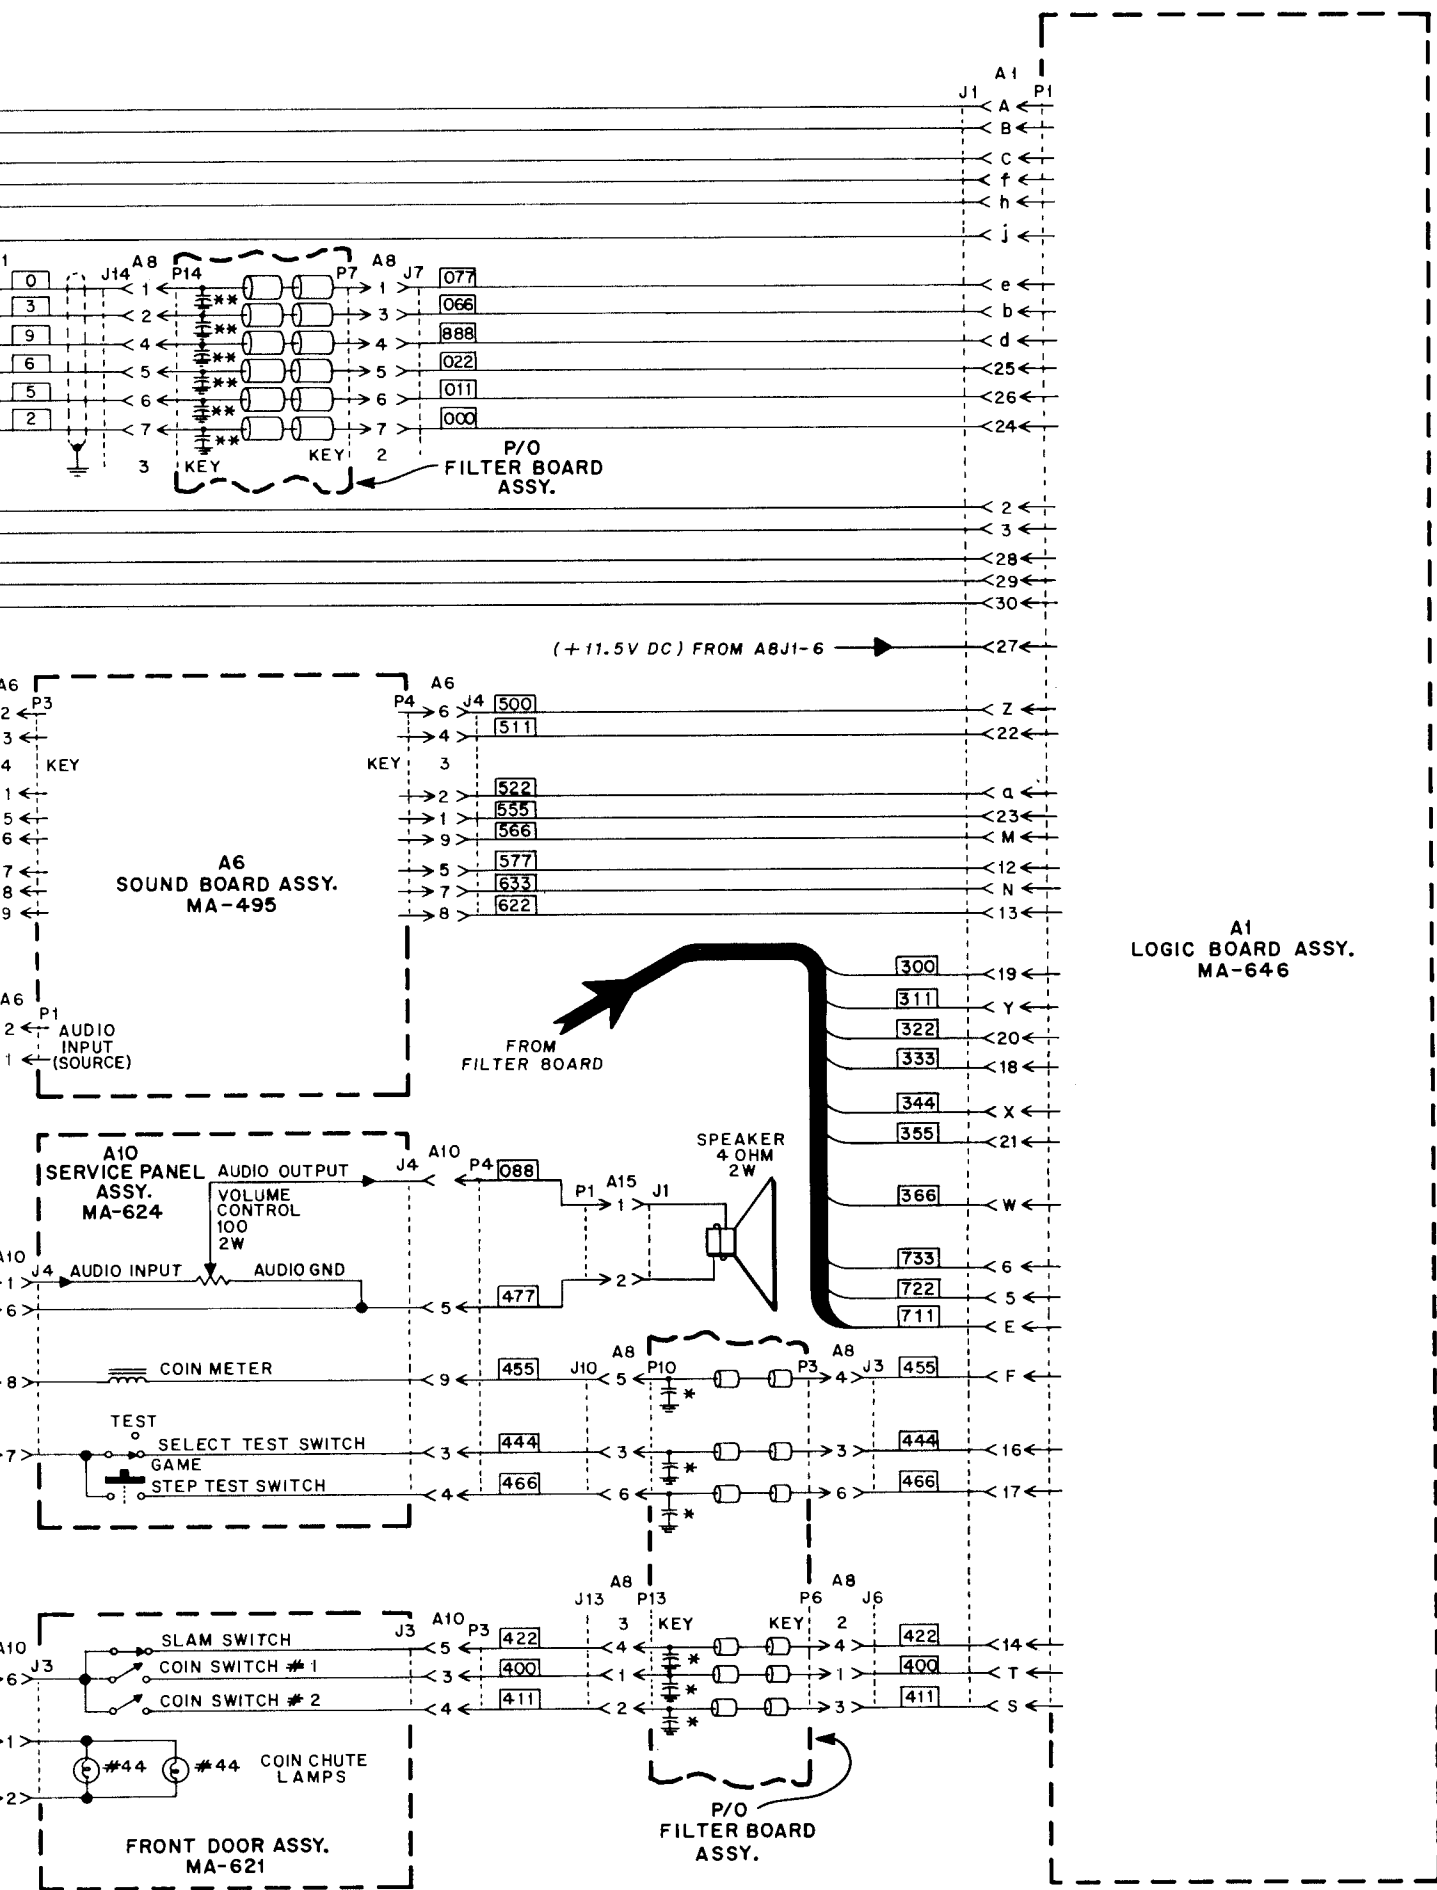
A1
J1
P1
A
B
C
f
h
j
e
b
d
25
26
24
2
3
28
29
30
27
Z
22
a
23
M
12
N
13
19
Y
20
18
X
21
W
6
5
E
F
16
17
14
T
S

1
0
3
9
6
5
2
J14
A8
P14
1
2
4
5
6
7
3
KEY
**
P7
A8
J7
1
3
4
5
6
7
KEY
2
077
066
888
022
011
000
P/O
FILTER BOARD
ASSY.

(+11.5V DC) FROM A8J1-6

A6
P3
2
3
4
KEY
1
5
6
7
8
9
A6
SOUND BOARD ASSY.
MA-495
P4
KEY
A6
J4
6
4
3
2
1
9
5
7
8
500
511
522
555
566
577
633
622

A6
P1
2
1
AUDIO
INPUT
(SOURCE)

FROM
FILTER BOARD

300
311
322
333
344
355
366
733
722
711

A1
LOGIC BOARD ASSY.
MA-646

A10
SERVICE PANEL
ASSY.
MA-624
AUDIO OUTPUT
VOLUME
CONTROL
100
2W
J4
A10
P4
088
A10
J4
1
AUDIO INPUT
AUDIO GND
6
5
477
SPEAKER
4 OHM
2W
P1
A15
J1
1
2

8
COIN METER
9
455
J10
5
A8
P10
P3
A8
4
J3
455
*
TEST
7
SELECT TEST SWITCH
GAME
STEP TEST SWITCH
3
444
3
3
444
4
466
6
6
466

A8
J13
P13
3
KEY
P6
A8
KEY
2
J6
A10
J3
SLAM SWITCH
COIN SWITCH #1
COIN SWITCH #2
6
J3
A10
P3
5
3
4
422
400
411
4
1
2
4
1
3
422
400
411
1
2
#44
#44
COIN CHUTE
LAMPS
FRONT DOOR ASSY.
MA-621
P/O
FILTER BOARD
ASSY.